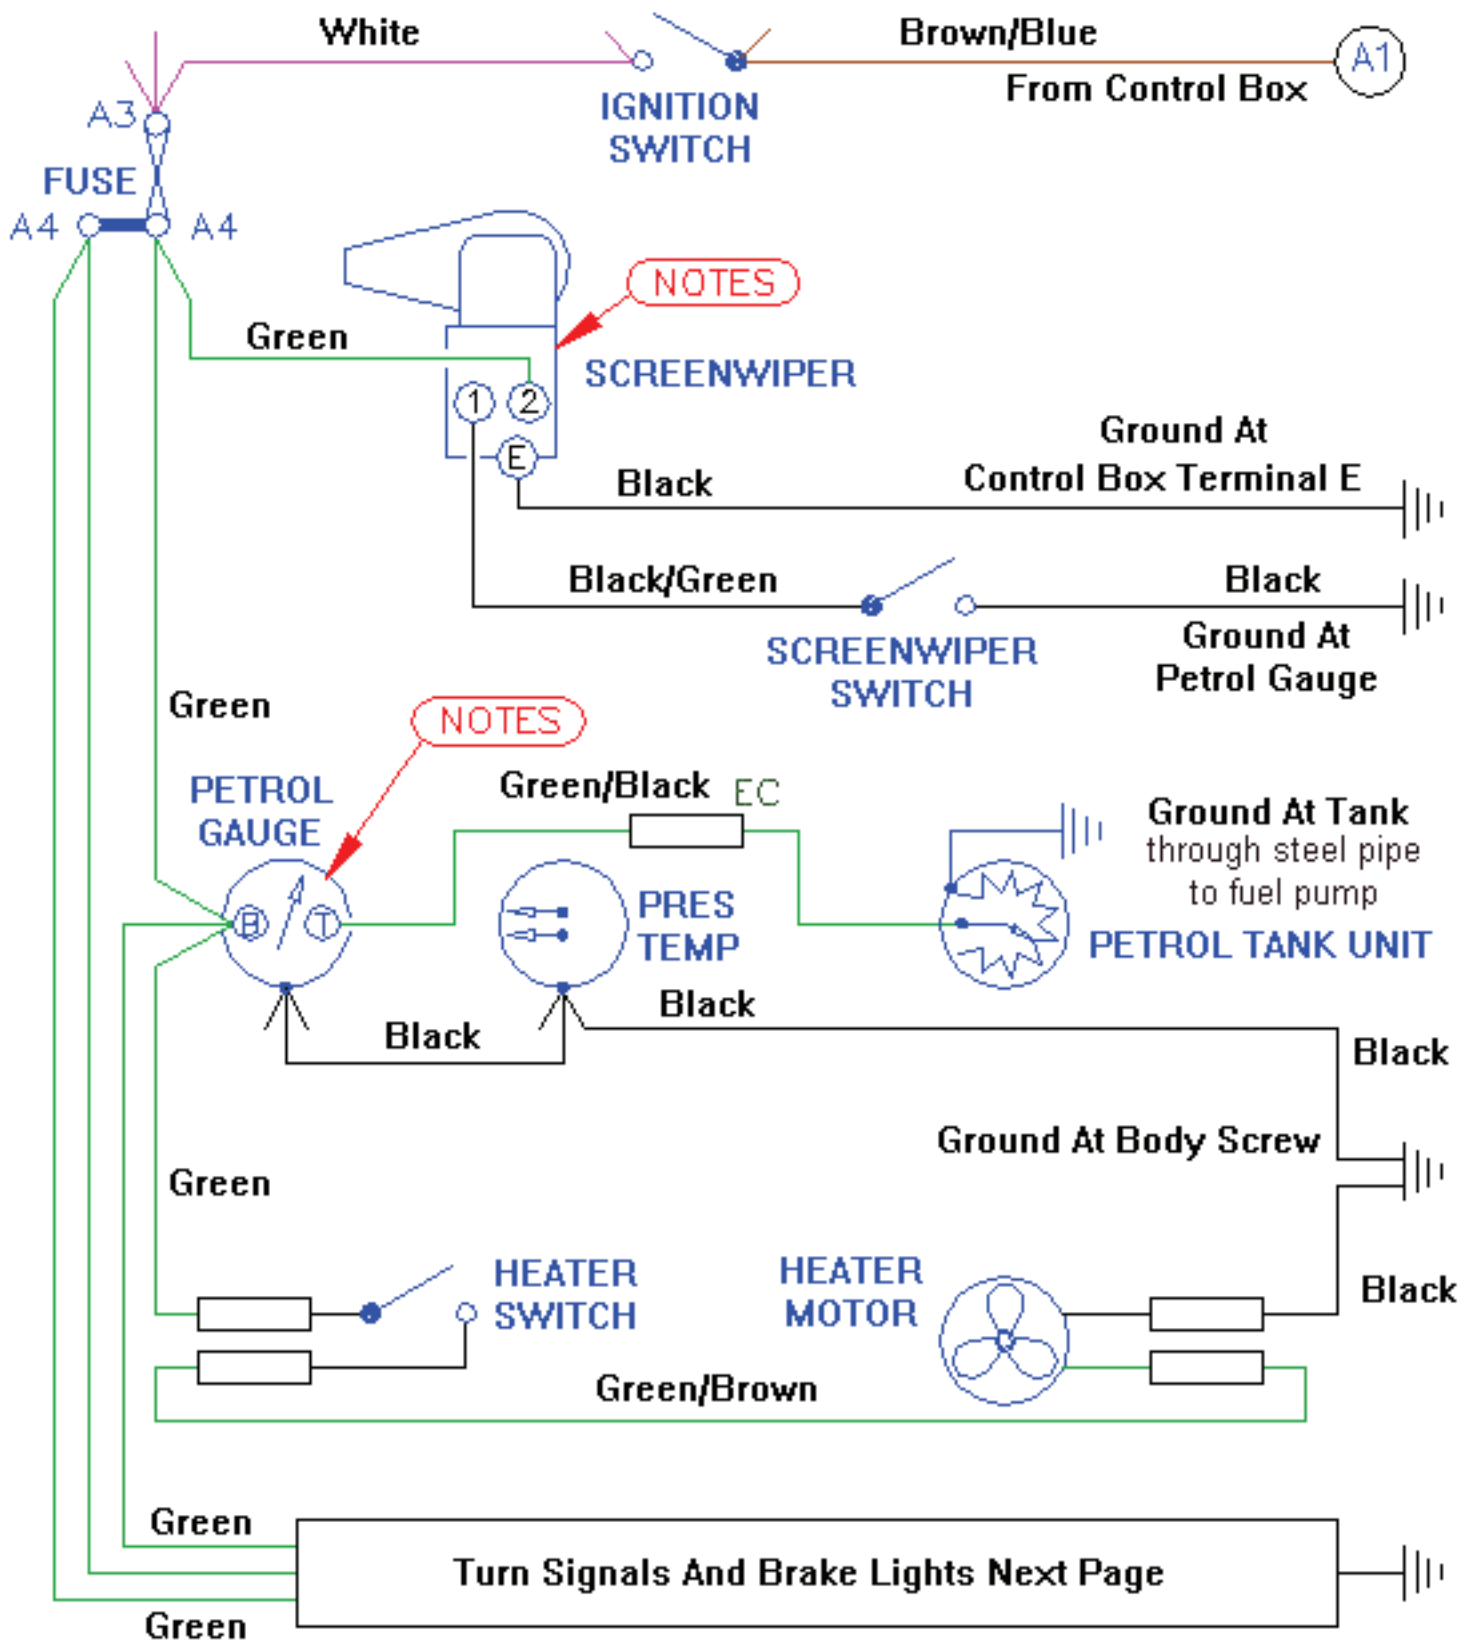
White
Brown/Blue
A1
From Control Box
A3
IGNITION SWITCH
FUSE
A4
A4
NOTES
Green
SCREENWIPER
1
2
E
Ground At Control Box Terminal E
Black
Black/Green
Black
Ground At Petrol Gauge
SCREENWIPER SWITCH
Green
NOTES
PETROL GAUGE
Green/Black
EC
Ground At Tank
through steel pipe to fuel pump
B
T
PRES TEMP
PETROL TANK UNIT
Black
Black
Black
Ground At Body Screw
Green
HEATER SWITCH
HEATER MOTOR
Black
Green/Brown
Green
Turn Signals And Brake Lights Next Page
Green